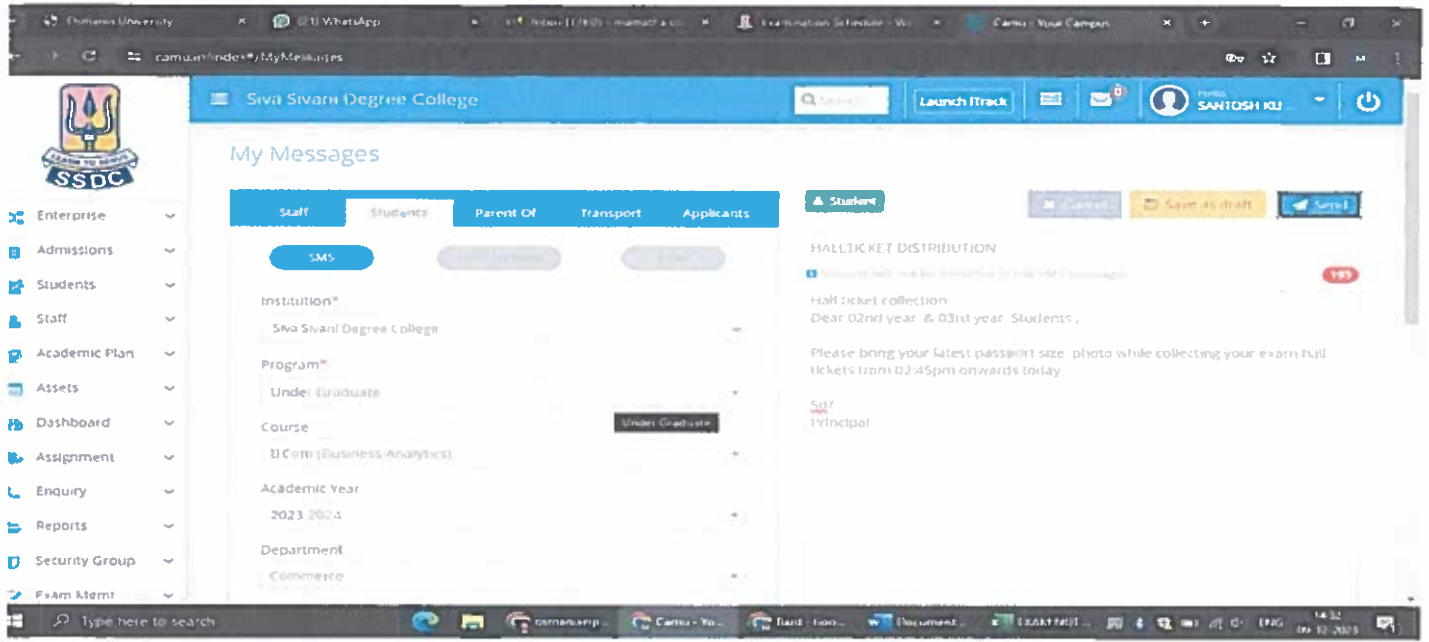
Osmania University
(21) WhatsApp
Inbox (1,183) - mamatha.s...
Examination Schedule - W...
Camu - Your Campus

camu.in/index#/MyMessages

SSDC

Siva Sivani Degree College
Q Search
Launch ITrack
Hello
SANTOSH KU...

Enterprise
Admissions
Students
Staff
Academic Plan
Assets
Dashboard
Assignment
Enquiry
Reports
Security Group
Exam Mgmt

My Messages

Staff
Students
Parent Of
Transport
Applicants

SMS
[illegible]
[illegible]

Institution*
Siva Sivani Degree College
Program*
Under Graduate
Under Graduate
Course
B.Com (Business Analytics)
Academic Year
2023-2024
Department
Commerce

Student
Cancel
Save as draft
Send

HALLTICKET DISTRIBUTION
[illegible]
193
Hall ticket collection
Dear 02nd year & 03rd year Students ,

Please bring your latest passport size photo while collecting your exam hall tickets from 02:45pm onwards today

Sd/
Principal

Type here to search
osmaniauniv...
Camu - Yo...
Bard - Goo...
Document...
EXAM NOT...
ENG
14:32
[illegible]-12-2023